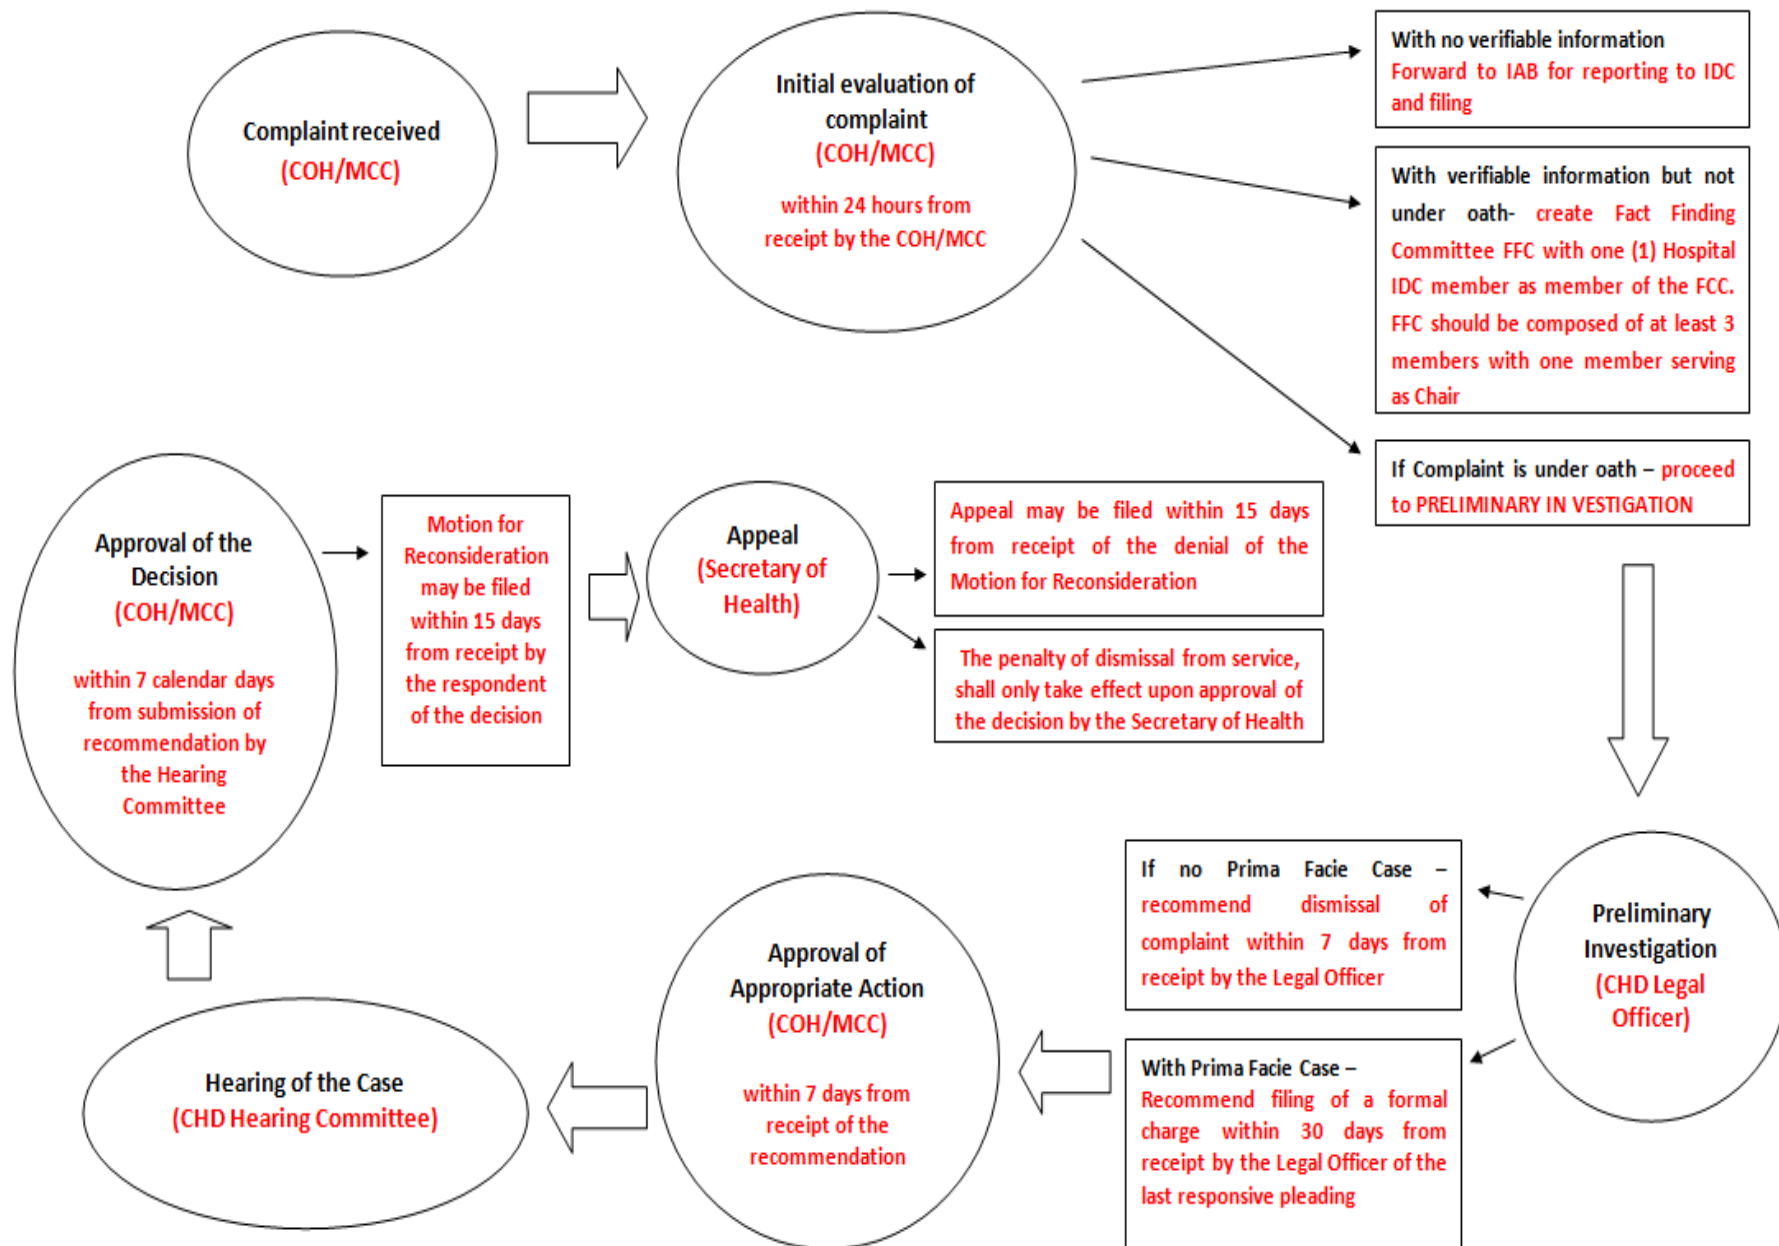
Complaint received
(COH/MCC)

Initial evaluation of complaint
(COH/MCC)

within 24 hours from receipt by the COH/MCC

With no verifiable information
Forward to IAB for reporting to IDC and filing

With verifiable information but not under oath- create Fact Finding Committee FFC with one (1) Hospital IDC member as member of the FCC. FFC should be composed of at least 3 members with one member serving as Chair

If Complaint is under oath – proceed to PRELIMINARY IN VESTIGATION

Approval of the Decision
(COH/MCC)

within 7 calendar days from submission of recommendation by the Hearing Committee

Motion for Reconsideration may be filed within 15 days from receipt by the respondent of the decision

Appeal
(Secretary of Health)

Appeal may be filed within 15 days from receipt of the denial of the Motion for Reconsideration

The penalty of dismissal from service, shall only take effect upon approval of the decision by the Secretary of Health

If no Prima Facie Case – recommend dismissal of complaint within 7 days from receipt by the Legal Officer

Preliminary Investigation
(CHD Legal Officer)

With Prima Facie Case –
Recommend filing of a formal charge within 30 days from receipt by the Legal Officer of the last responsive pleading

Approval of Appropriate Action
(COH/MCC)

within 7 days from receipt of the recommendation

Hearing of the Case
(CHD Hearing Committee)